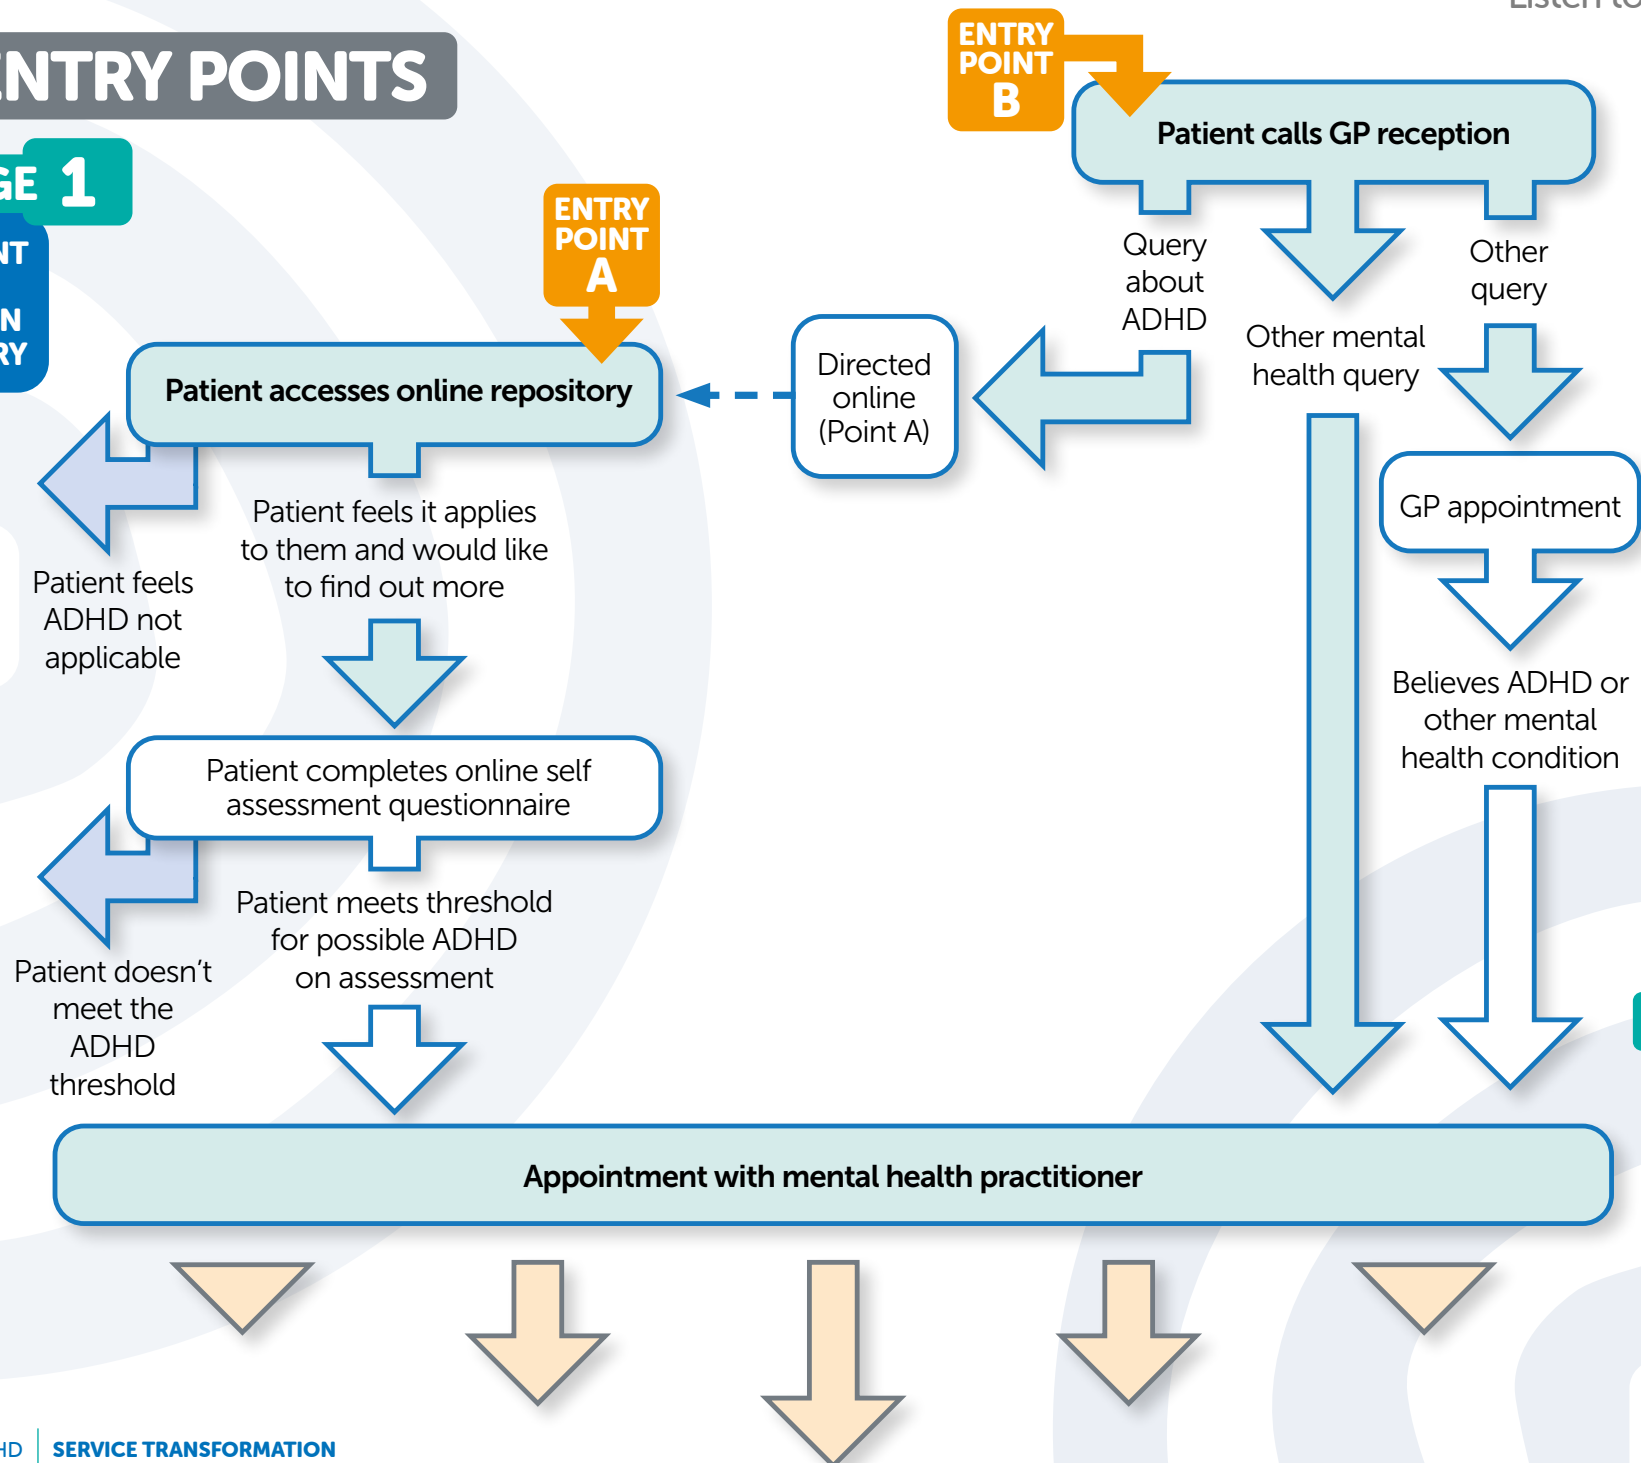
NTRY POINTS

GE 1

NT

N
RY

ENTRY POINT B

Patient calls GP reception

Query about ADHD

Other mental health query

Other query

ENTRY POINT A

Patient accesses online repository

Directed online (Point A)

GP appointment

Patient feels it applies to them and would like to find out more

Patient feels ADHD not applicable

Believes ADHD or other mental health condition

Patient completes online self assessment questionnaire

Patient meets threshold for possible ADHD on assessment

Patient doesn't meet the ADHD threshold

Appointment with mental health practitioner

HD | SERVICE TRANSFORMATION